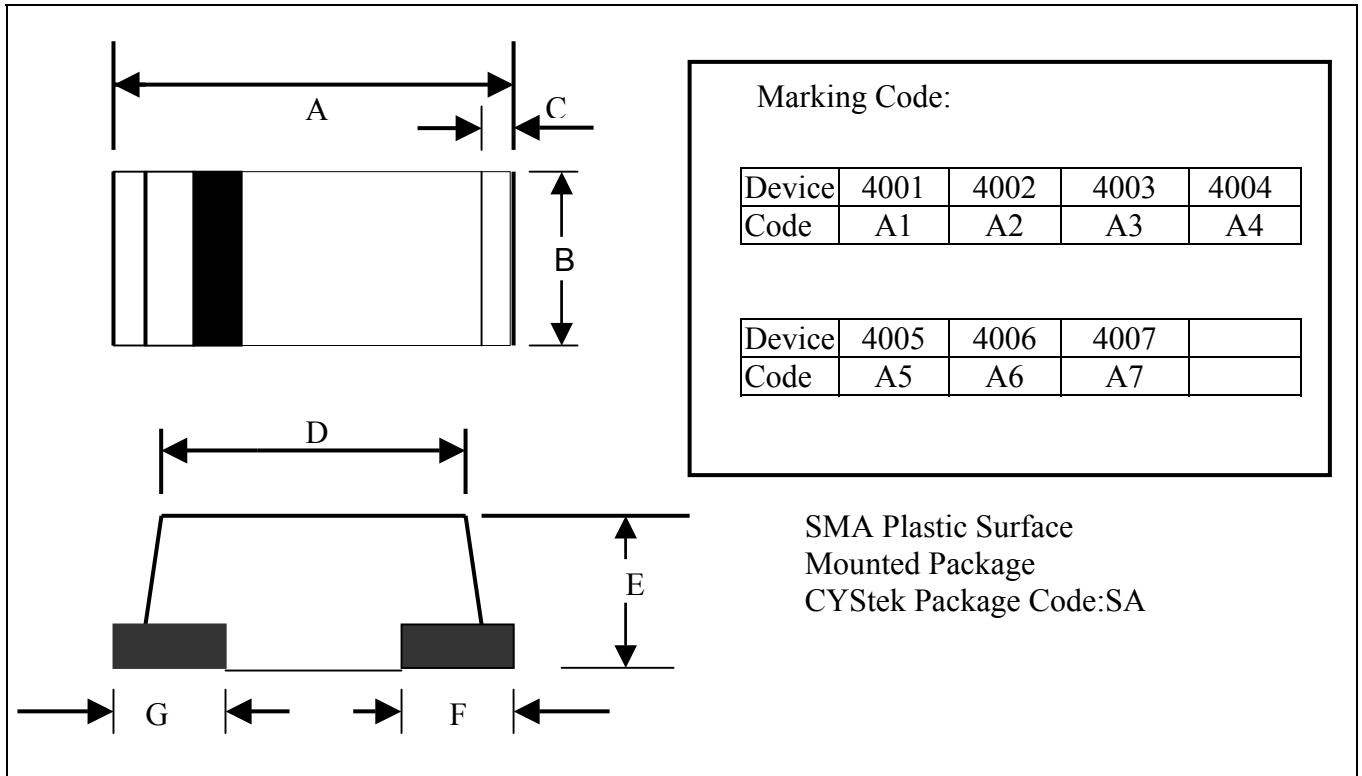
A

C

B

D

E

G

F

Marking Code:

| Device | 4001 | 4002 | 4003 | 4004 |
|---|---|---|---|---|
| Code | A1 | A2 | A3 | A4 |

| Device | 4005 | 4006 | 4007 | |
|---|---|---|---|---|
| Code | A5 | A6 | A7 | |

SMA Plastic Surface
Mounted Package
CYStek Package Code:SA